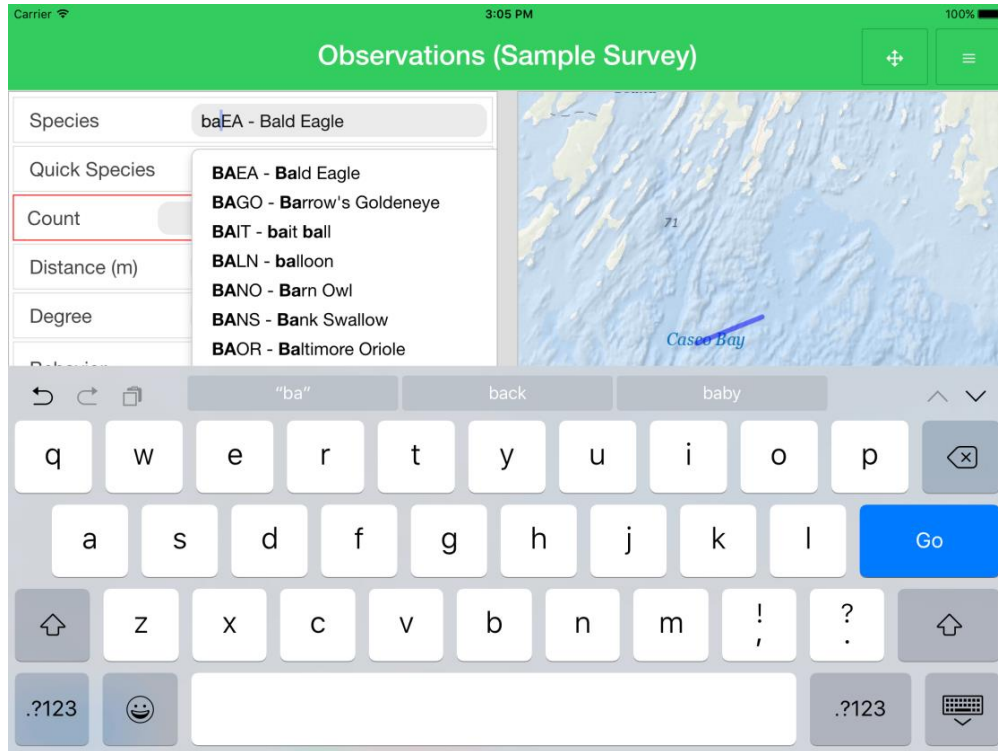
Carrier

3:05 PM

100%

Observations (Sample Survey)

Species

baEA - Bald Eagle

Quick Species

Count

Distance (m)

Degree

BAEA - Bald Eagle
BAGO - Barrow's Goldeneye
BAIT - bait ball
BALN - balloon
BANO - Barn Owl
BANS - Bank Swallow
BAOR - Baltimore Oriole

71

Casco Bay

"ba"

back

baby

q w e r t y u i o p

a s d f g h j k l

Go

z x c v b n m ! , ? .

.?123

.?123